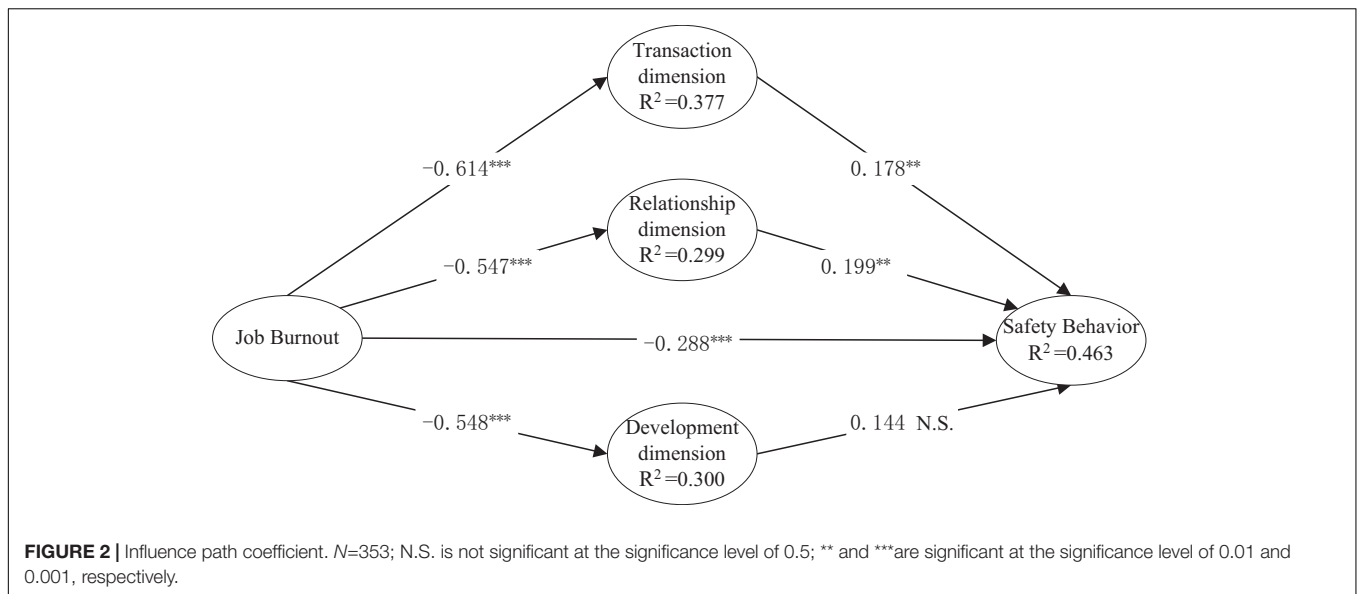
Transaction dimension $R^2=0.377$

−0. 614***

0. 178**

Relationship dimension $R^2=0.299$

−0. 547***

0. 199**

Job Burnout

−0. 288***

Safety Behavior $R^2=0.463$

−0. 548***

Development dimension $R^2=0.300$

0. 144 N.S.

**FIGURE 2 |** Influence path coefficient. *N*=353; N.S. is not significant at the significance level of 0.5; ** and ***are significant at the significance level of 0.01 and 0.001, respectively.